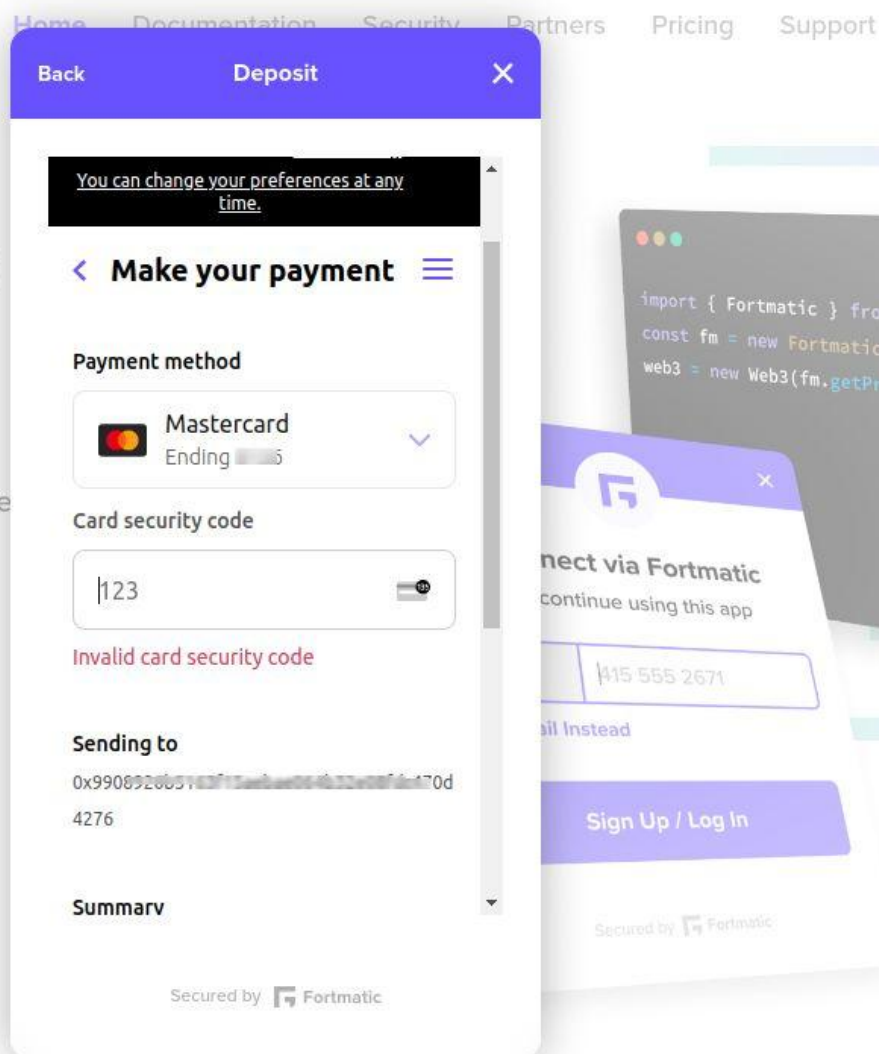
Home Documentation Security Partners Pricing Support

Back Deposit ✕

You can change your preferences at any time.

< Make your payment ☰

Payment method

Mastercard
Ending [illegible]5

Card security code

123

Invalid card security code

Sending to

0x990892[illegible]70d4276

Summary

Secured by Fortmatic

import { Fortmatic } fro
const fm = new Fortmatic
web3 = new Web3(fm.getPr

×

nect via Fortmatic
continue using this app

415 555 2671

il Instead

Sign Up / Log In

Secured by Fortmatic